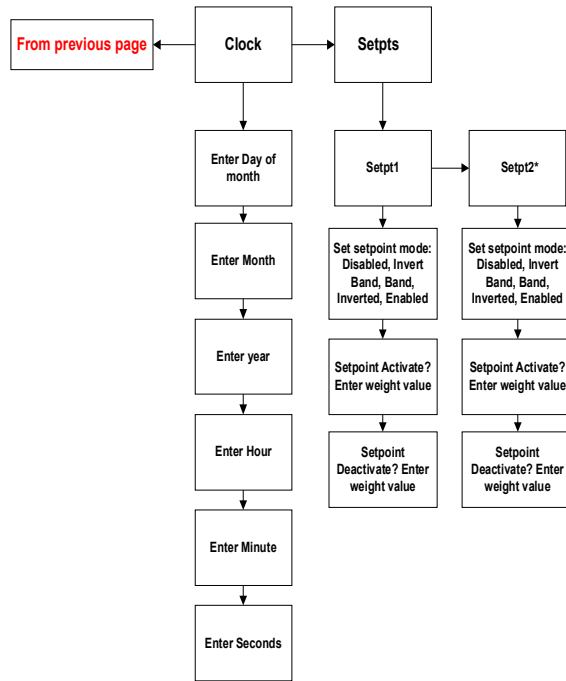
From previous page

Clock

Setpts

Enter Day of month

Enter Month

Enter year

Enter Hour

Enter Minute

Enter Seconds

Setpt1

Set setpoint mode: Disabled, Invert Band, Band, Inverted, Enabled

Setpoint Activate? Enter weight value

Setpoint Deactivate? Enter weight value

Setpt2*

Set setpoint mode: Disabled, Invert Band, Band, Inverted, Enabled

Setpoint Activate? Enter weight value

Setpoint Deactivate? Enter weight value